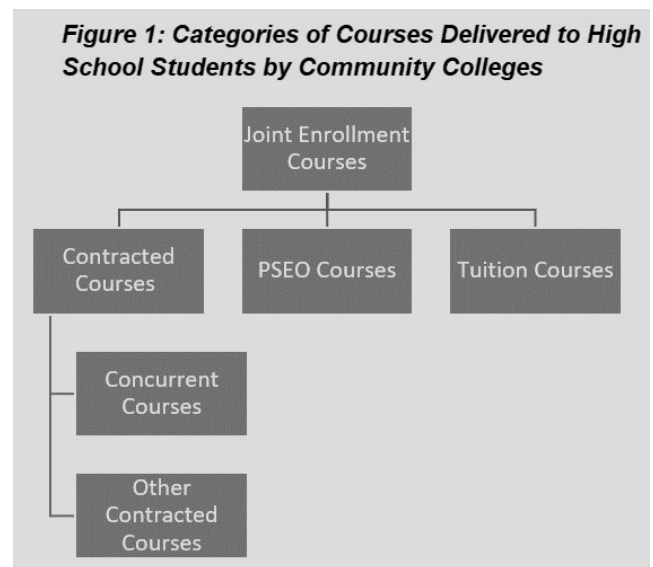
Figure 1: Categories of Courses Delivered to High School Students by Community Colleges

Joint Enrollment Courses

Contracted Courses

PSEO Courses

Tuition Courses

Concurrent Courses

Other Contracted Courses